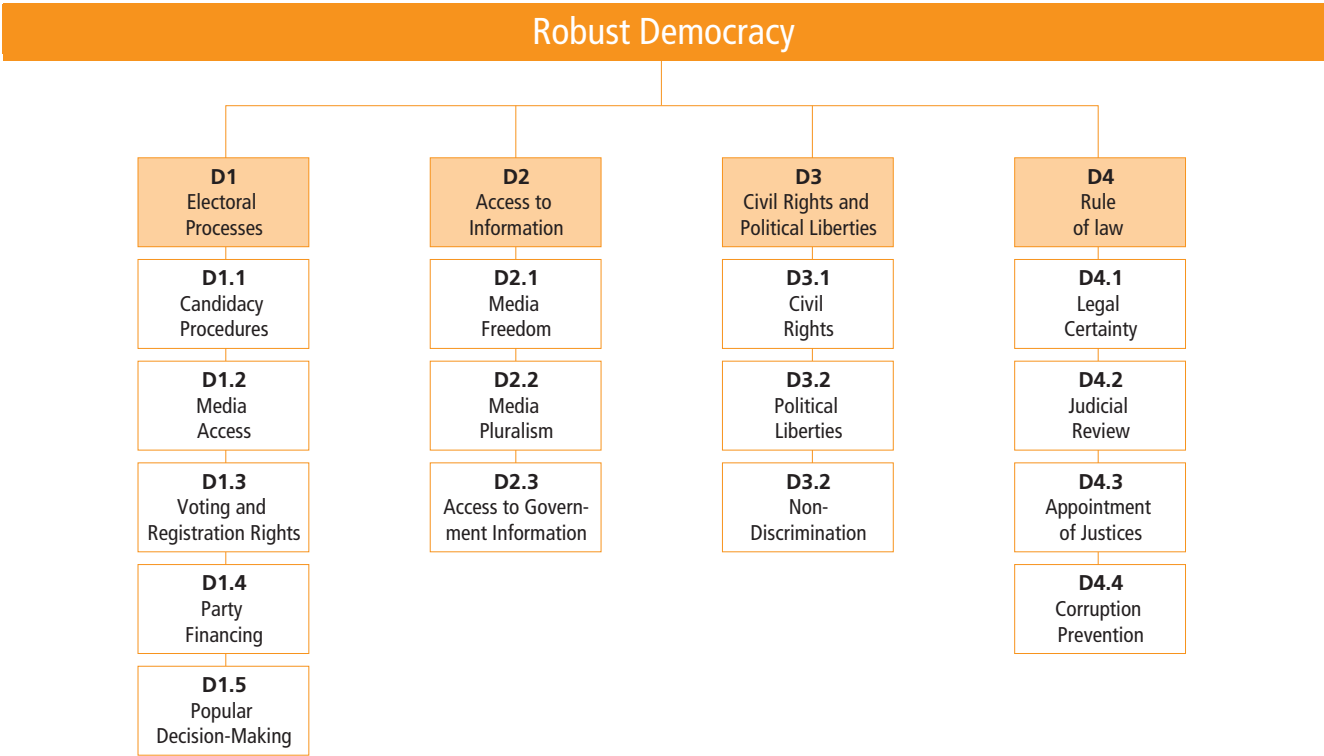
Robust Democracy

D1
Electoral Processes

D1.1
Candidacy Procedures

D1.2
Media Access

D1.3
Voting and Registration Rights

D1.4
Party Financing

D1.5
Popular Decision-Making

D2
Access to Information

D2.1
Media Freedom

D2.2
Media Pluralism

D2.3
Access to Government Information

D3
Civil Rights and Political Liberties

D3.1
Civil Rights

D3.2
Political Liberties

D3.2
Non-Discrimination

D4
Rule of law

D4.1
Legal Certainty

D4.2
Judicial Review

D4.3
Appointment of Justices

D4.4
Corruption Prevention